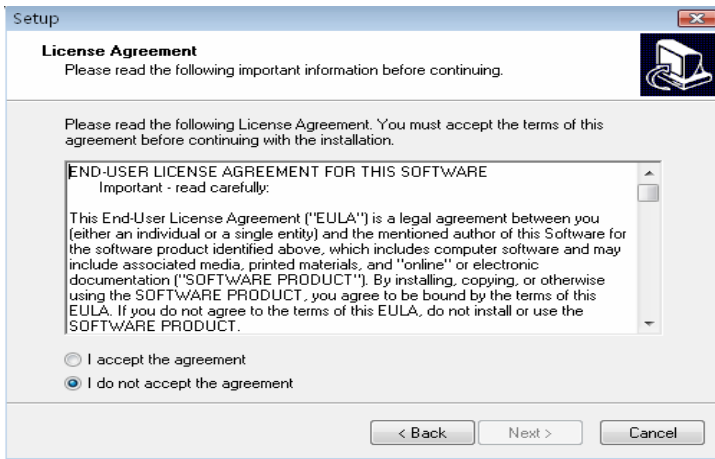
Setup

License Agreement
Please read the following important information before continuing.

Please read the following License Agreement. You must accept the terms of this agreement before continuing with the installation.

END-USER LICENSE AGREEMENT FOR THIS SOFTWARE
Important - read carefully:

This End-User License Agreement ("EULA") is a legal agreement between you (either an individual or a single entity) and the mentioned author of this Software for the software product identified above, which includes computer software and may include associated media, printed materials, and "online" or electronic documentation ("SOFTWARE PRODUCT"). By installing, copying, or otherwise using the SOFTWARE PRODUCT, you agree to be bound by the terms of this EULA. If you do not agree to the terms of this EULA, do not install or use the SOFTWARE PRODUCT.

I accept the agreement
I do not accept the agreement

< Back
Next >
Cancel